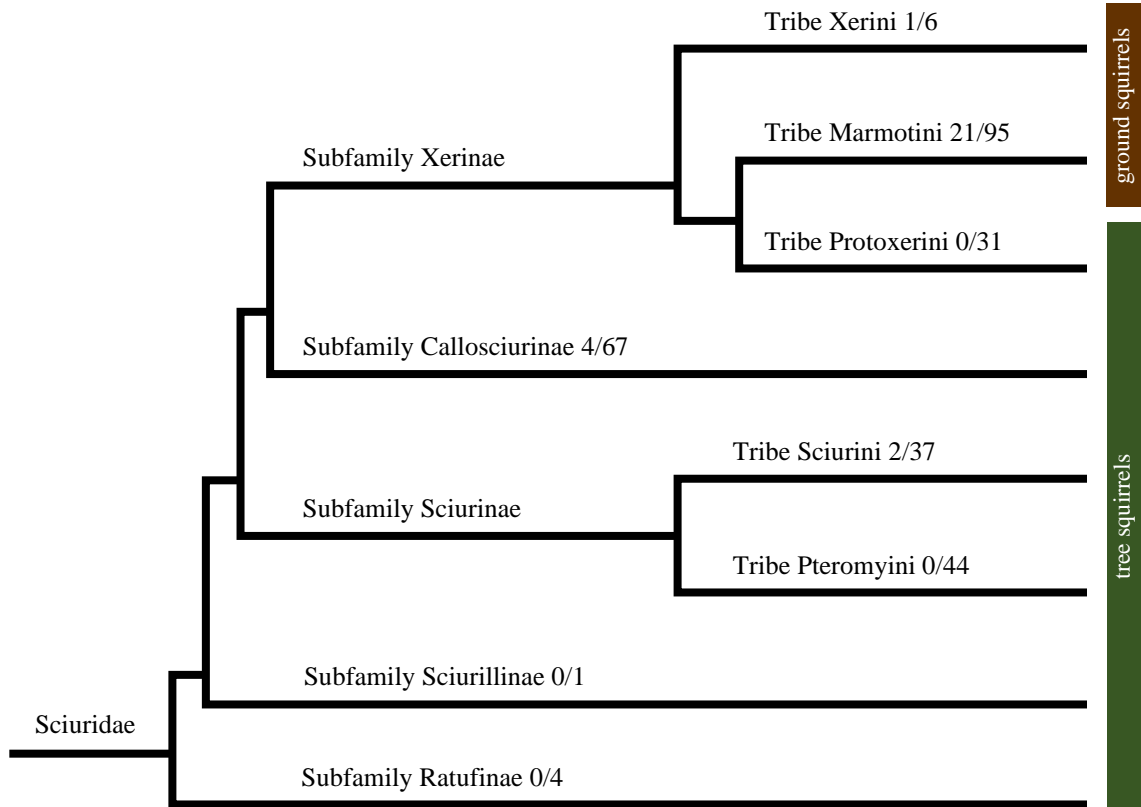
Tribe Xerini 1/6

Tribe Marmotini 21/95

Subfamily Xerinae

Tribe Protoxerini 0/31

Subfamily Callosciurinae 4/67

Tribe Sciurini 2/37

Subfamily Sciurinae

Tribe Pteromyini 0/44

Subfamily Sciurillinae 0/1

Sciuridae

Subfamily Ratufinae 0/4

ground squirrels

tree squirrels